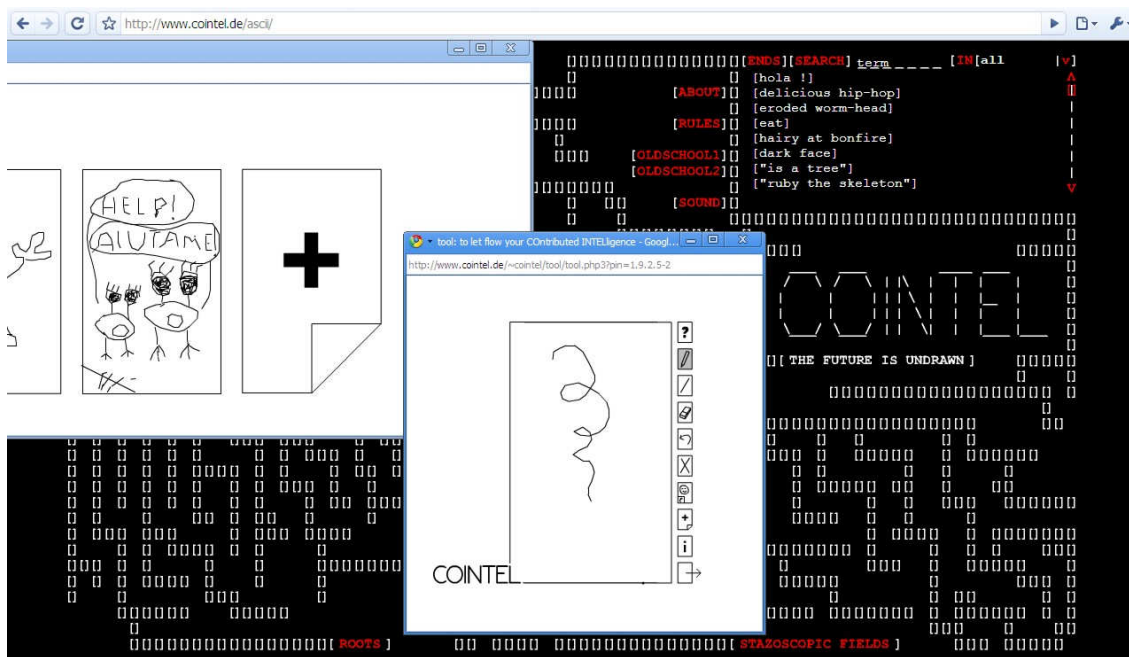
http://www.cointel.de/ascii/

[ENDS][SEARCH] term _ _ _ _ [IN[all |v]
[hola !]
[ABOUT] [delicious hip-hop]
[eroded worm-head]
[RULES] [eat]
[hairy at bonfire]
[OLDSCHOOL1] [dark face]
[OLDSCHOOL2] ["is a tree"]
["ruby the skeleton"]
[SOUND]

HELP!
AIUTAME!

tool: to let flow your COntributed INTELligence - Googl...
http://www.cointel.de/~cointel/tool/tool.php3?pin=1.9.2.5-2

?
i

COINTEL

COINTEL

[ THE FUTURE IS UNDRAWN ]

[ ROOTS ]
[ STAZOSCOPIC FIELDS ]